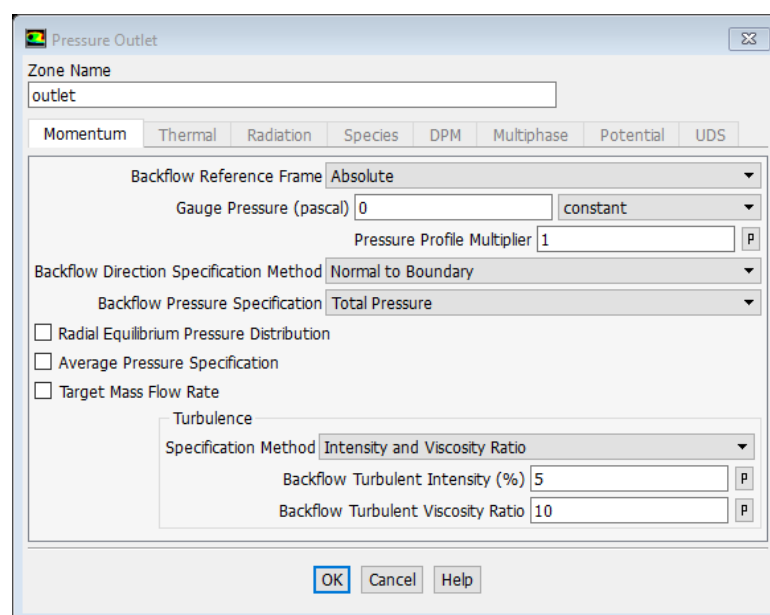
Pressure Outlet

Zone Name
outlet

Momentum | Thermal | Radiation | Species | DPM | Multiphase | Potential | UDS

Backflow Reference Frame Absolute
Gauge Pressure (pascal) 0 constant
Pressure Profile Multiplier 1 P
Backflow Direction Specification Method Normal to Boundary
Backflow Pressure Specification Total Pressure

Radial Equilibrium Pressure Distribution
Average Pressure Specification
Target Mass Flow Rate

Turbulence
Specification Method Intensity and Viscosity Ratio
Backflow Turbulent Intensity (%) 5 P
Backflow Turbulent Viscosity Ratio 10 P

OK Cancel Help